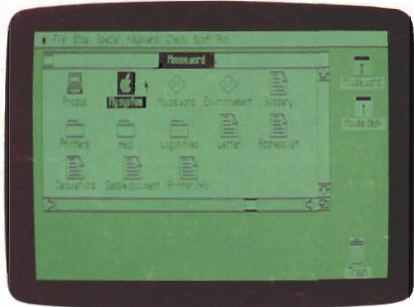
File Show Special Keyboard Check Bolt Run

Mousword

Prodos

Mousword

Environment

Glossary

Printers

Help

Logofiles

Letter

Addresslist

Calculations

Gesellschaft

Printerinfo

Mousword

Double Stick

Trash